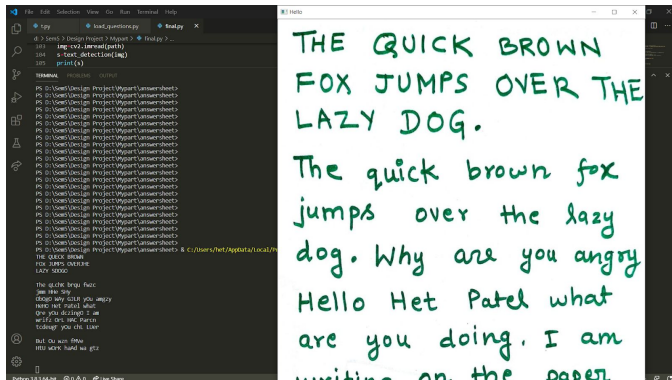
File Edit Selection View Go Run Terminal Help
t.py
load_questions.py
final.py
d > Sem5 > Design Project > Mypart > final.py > ...
103 img=cv2.imread(path)
104 s=text_detection(img)
105 print(s)
TERMINAL PROBLEMS OUTPUT
PS D:\Sem5\Design Project\Mypart\answersheet>
PS D:\Sem5\Design Project\Mypart\answersheet>
PS D:\Sem5\Design Project\Mypart\answersheet>
PS D:\Sem5\Design Project\Mypart\answersheet>
PS D:\Sem5\Design Project\Mypart\answersheet>
PS D:\Sem5\Design Project\Mypart\answersheet>
PS D:\Sem5\Design Project\Mypart\answersheet>
PS D:\Sem5\Design Project\Mypart\answersheet>
PS D:\Sem5\Design Project\Mypart\answersheet>
PS D:\Sem5\Design Project\Mypart\answersheet>
PS D:\Sem5\Design Project\Mypart\answersheet>
PS D:\Sem5\Design Project\Mypart\answersheet>
PS D:\Sem5\Design Project\Mypart\answersheet>
PS D:\Sem5\Design Project\Mypart\answersheet>
PS D:\Sem5\Design Project\Mypart\answersheet>
PS D:\Sem5\Design Project\Mypart\answersheet>
PS D:\Sem5\Design Project\Mypart\answersheet>
PS D:\Sem5\Design Project\Mypart\answersheet>
PS D:\Sem5\Design Project\Mypart\answersheet>
PS D:\Sem5\Design Project\Mypart\answersheet>
PS D:\Sem5\Design Project\Mypart\answersheet>
PS D:\Sem5\Design Project\Mypart\answersheet>
PS D:\Sem5\Design Project\Mypart\answersheet>
PS D:\Sem5\Design Project\Mypart\answersheet> & C:/Users/het/AppData/Local/Pr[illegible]
THE QUICK BROWN
FOX JUMPS OVEIHE
LAZY SDOGO

The qu.ckc brqu fwzc
jmm HHe SHy
dbdgo wHy GOLH you amgzy
HeHC Het Patel what
Qre you dcingD I am
wrifc OrL hNC Parcn
tcdeagr you cHL Lker

But Ou won fMVe
HtU work hard wa gtz

Python 3.8.1 64-bit ⊗0 ⚠0 Live Share

Hello
THE QUICK BROWN
FOX JUMPS OVER THE
LAZY DOG.
The quick brown fox
jumps over the lazy
dog. Why are you angry
Hello Het Patel what
are you doing. I am
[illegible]